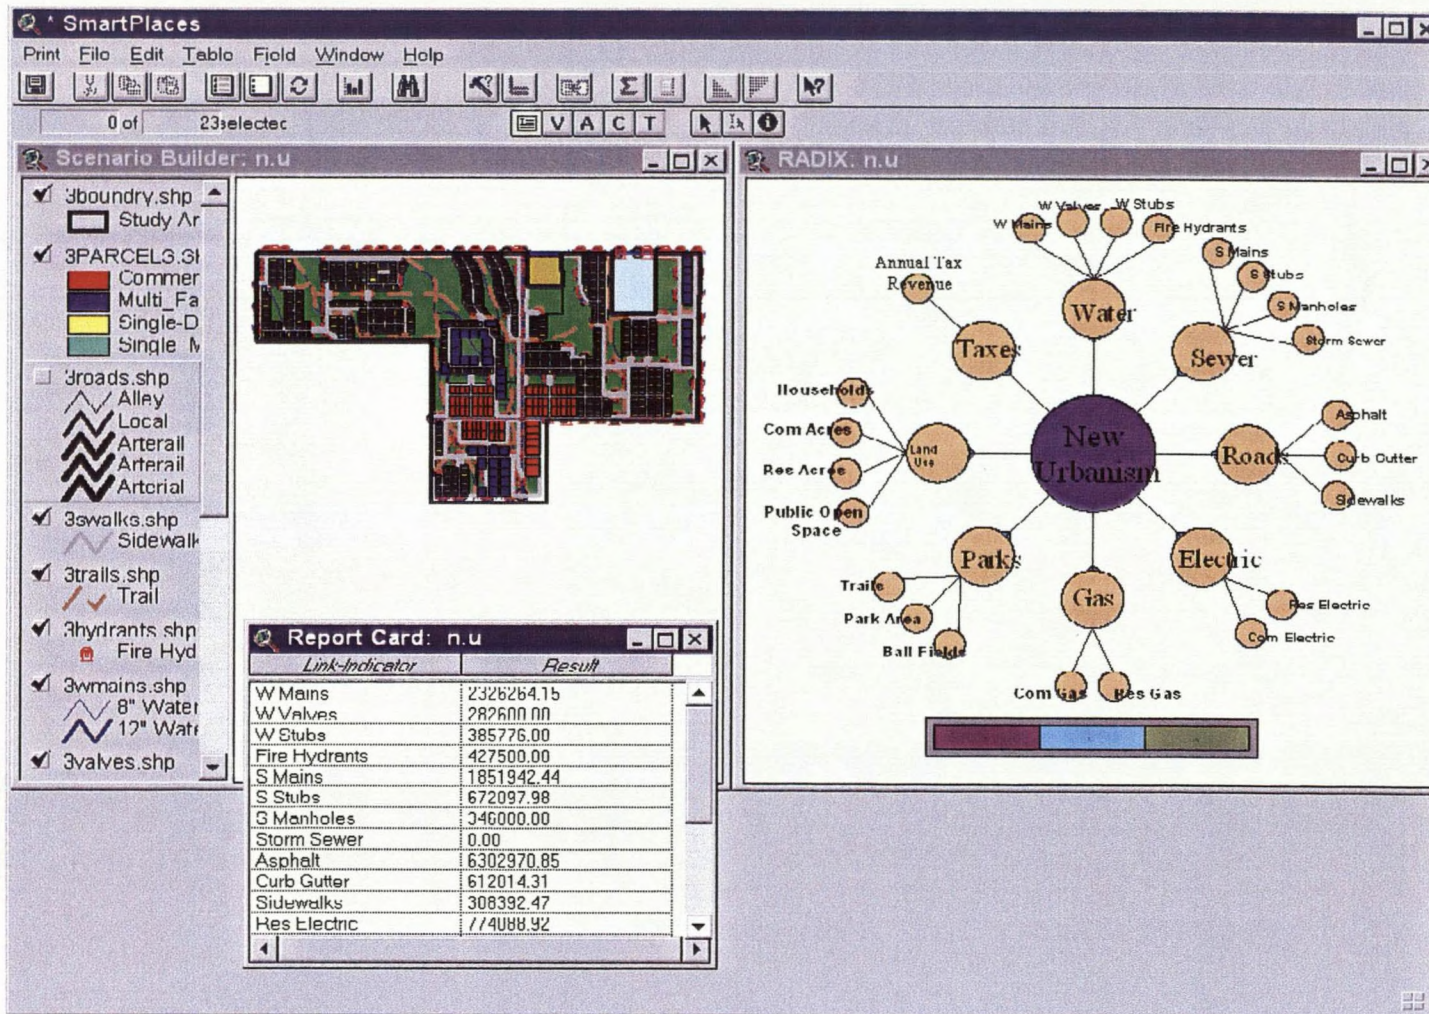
* SmartPlaces

Print File Edit Table Field Window Help

0 of 23 selected

V A C T

Scenario Builder: n.u

3boundry.shp
Study Ar
3PARCELS.sh
Commer
Multi_Fa
Single-D
Single M
3roads.shp
Alley
Local
Arterail
Arterail
Arterial
3swalks.shp
Sidewalk
3trails.shp
Trail
3hydrants.shp
Fire Hyd
3wmains.shp
8" Water
12" Wate
3valves.shp

RADIX: n.u

W Mains
W Valves
W Stubs
Fire Hydrants
S Mains
S Stubs
S Manholes
Storm Sewer
Annual Tax Revenue
Water
Taxes
Sewer
Households
Com Acres
Res Acres
Public Open Space
Land Use
New Urbanism
Roads
Asphalt
Curb Gutter
Sidewalks
Parks
Electric
Gas
Trails
Park Area
Ball Fields
Res Electric
Com Electric
Com Gas
Res Gas

Report Card: n.u

| Link-Indicator | Result |
|---|---|
| W Mains | 2326264.15 |
| W Valves | 282600.00 |
| W Stubs | 385776.00 |
| Fire Hydrants | 427500.00 |
| S Mains | 1851942.44 |
| S Stubs | 672097.98 |
| S Manholes | 346000.00 |
| Storm Sewer | 0.00 |
| Asphalt | 6302970.85 |
| Curb Gutter | 612014.31 |
| Sidewalks | 308392.47 |
| Res Electric | 774088.92 |